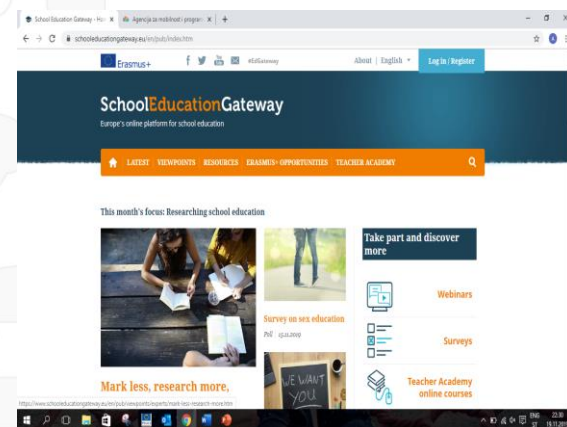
School Education Gateway - Ho × Agencija za mobilnost i program × +

schooleducationgateway.eu/en/pub/index.htm

Erasmus+

#EdGateway

About | English

Log in / Register

SchoolEducationGateway

Europe's online platform for school education

LATEST VIEWPOINTS RESOURCES ERASMUS+ OPPORTUNITIES TEACHER ACADEMY

This month's focus: Researching school education

Survey on sex education

Poll 15.11.2019

WE WANT YOU

Take part and discover more

Webinars

Surveys

Teacher Academy online courses

Mark less, research more,

https://www.schooleducationgateway.eu/en/pub/viewpoints/experts/mark-less-research-more.htm

22:30
19.11.2019